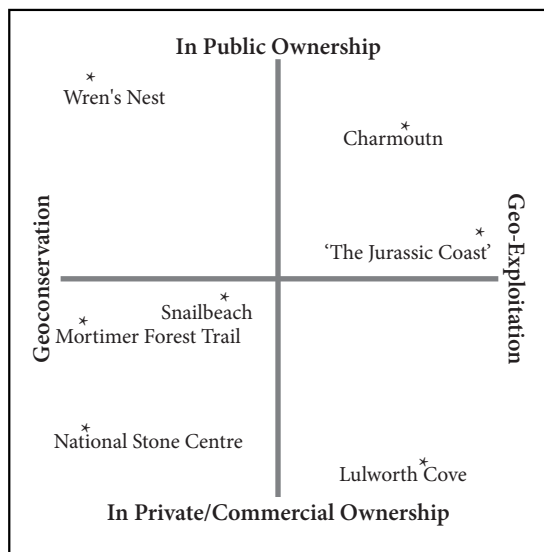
In Public Ownership

Wren's Nest

Charmoutn

Geoconservation

Geo-Exploitation

'The Jurassic Coast'

Snailbeach

Mortimer Forest Trail

National Stone Centre

Lulworth Cove

In Private/Commercial Ownership